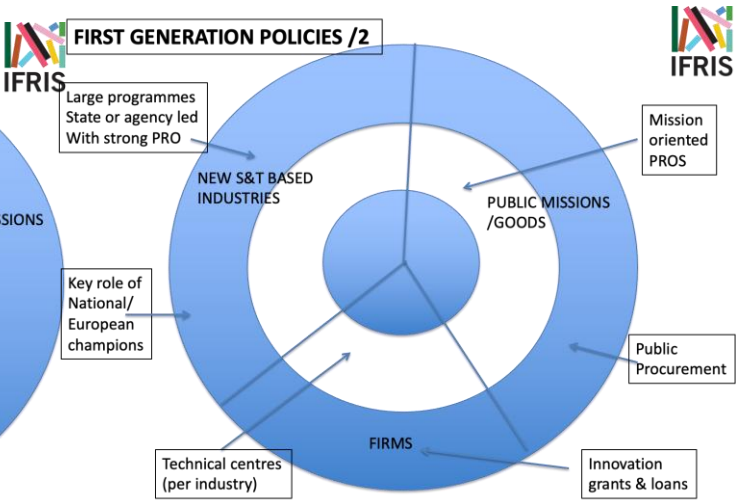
IFRIS

FIRST GENERATION POLICIES /2

IFRIS

Large programmes
State or agency led
With strong PRO

Mission oriented PROS

NEW S&T BASED INDUSTRIES

PUBLIC MISSIONS /GOODS

SSIONS

Key role of National/ European champions

Public Procurement

FIRMS

Technical centres (per industry)

Innovation grants & loans